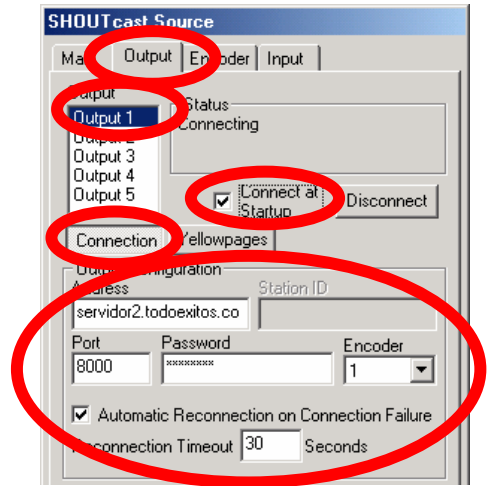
SHOUTcast Source

Ma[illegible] Output En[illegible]oder Input

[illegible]utput
Output 1
Output 2
Output 3
Output 4
Output 5

Status
Connecting

Connect at Startup
Disconnect

Connection Yellowpages

Outp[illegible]nfiguration
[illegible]ddress
servidor2.todoexitos.co
Station ID

Port
8000
Password
********
Encoder
1

Automatic Reconnection on Connection Failure
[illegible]econnection Timeout 30 Seconds